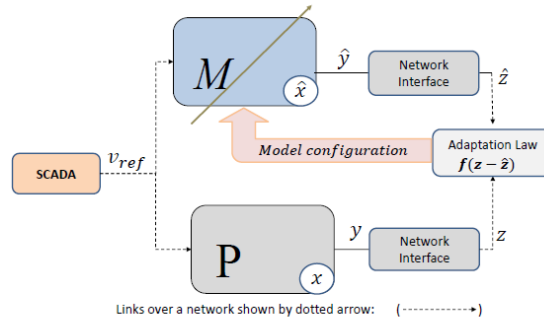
$M$

$\hat{x}$

$\hat{y}$

Network Interface

$\hat{z}$

SCADA

$v_{ref}$

Model configuration

Adaptation Law
$f(z - \hat{z})$

P

$x$

$y$

Network Interface

$z$

Links over a network shown by dotted arrow: ( )